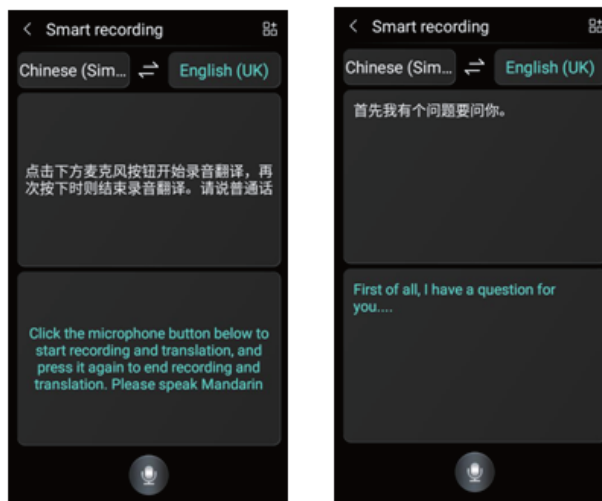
< Smart recording

Chinese (Sim... ⇄ English (UK)

点击下方麦克风按钮开始录音翻译，再次按下时则结束录音翻译。请说普通话

Click the microphone button below to start recording and translation, and press it again to end recording and translation. Please speak Mandarin

< Smart recording

Chinese (Sim... ⇄ English (UK)

首先我有个问题要问你。

First of all, I have a question for you....